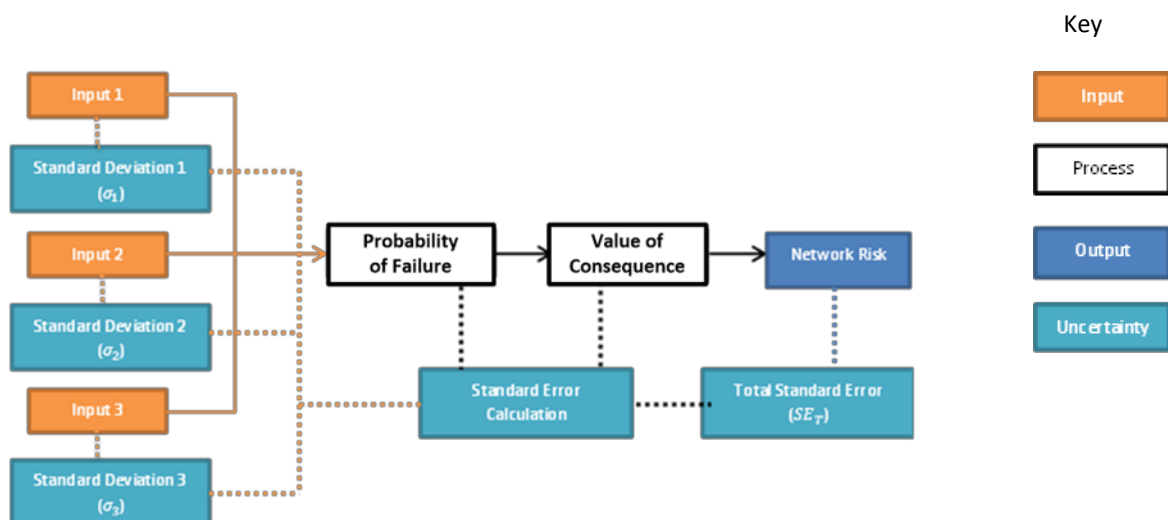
Key

Input 1

Standard Deviation 1 ($\sigma_1$)

Input 2

Standard Deviation 2 ($\sigma_2$)

Input 3

Standard Deviation 3 ($\sigma_3$)

Probability of Failure

Value of Consequence

Network Risk

Standard Error Calculation

Total Standard Error ($SE_T$)

Input

Process

Output

Uncertainty